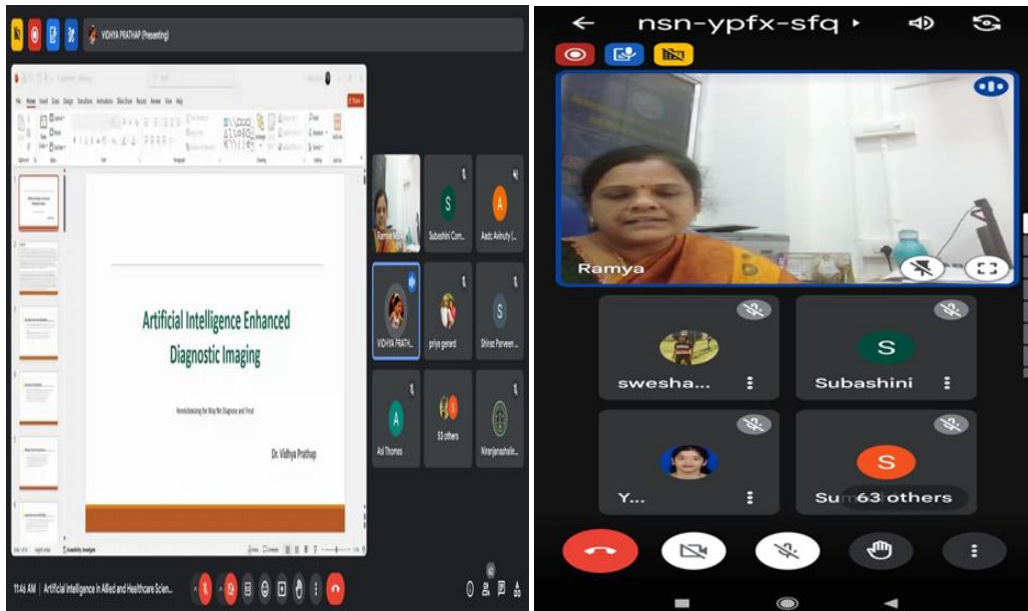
VIDHYA PRATHAP (Presenting)

Artificial Intelligence Enhanced Diagnostic Imaging

Revolutionizing the Way We Diagnose and Treat

Dr. Vidhya Prathap

Ramya

Subashini Com...

Aadc Avinuty (...

VIDHYA PRATH...

priya gerard

Shiraz Parveen ...

Asl Thomas

53 others

Niranjanashale...

11:46 AM | Artificial Intelligence in Allied and Healthcare Scien...

nsn-ypfx-sfq

Ramya

swesha...

Subashini

Y...

Su 63 others